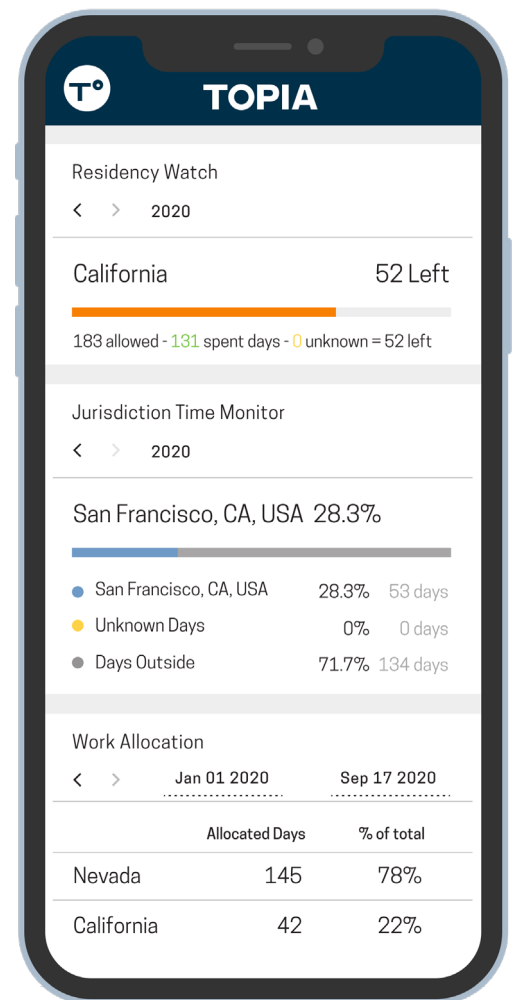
T°

TOPIA

Residency Watch

< > 2020

California 52 Left

183 allowed - 131 spent days - 0 unknown = 52 left

Jurisdiction Time Monitor

< > 2020

San Francisco, CA, USA 28.3%

| | | |
|---|---|---|
| San Francisco, CA, USA | 28.3% | 53 days |
| Unknown Days | 0% | 0 days |
| Days Outside | 71.7% | 134 days |

Work Allocation

< > Jan 01 2020 Sep 17 2020

| | Allocated Days | % of total |
|---|---|---|
| Nevada | 145 | 78% |
| California | 42 | 22% |